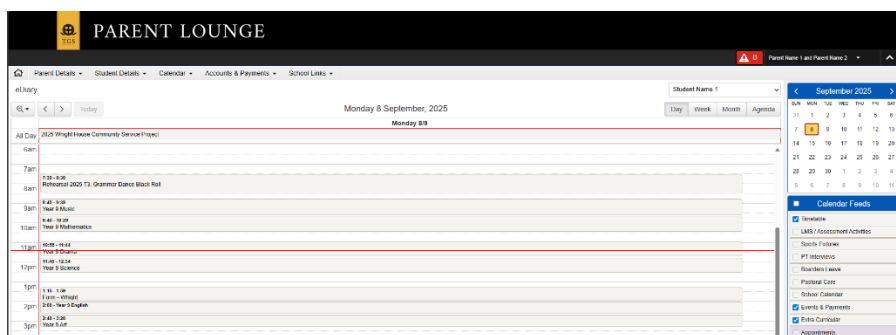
TGS PARENT LOUNGE

0 Parent Name 1 and Parent Name 2

Parent Details ▾ Student Details ▾ Calendar ▾ Accounts & Payments ▾ School Links ▾

eDiary

Student Name 1

Today

Monday 8 September, 2025

Day Week Month Agenda

Monday 8/9

All Day 2025 Wright House Community Service Project

6am

7am

7:30 - 8:30
8am Rehearsal 2025 T3. Grammar Dance Black Roll

8:45 - 9:30
9am Year 9 Music

9:40 - 10:20
10am Year 9 Mathematics

10:55 - 11:44
11am Year 9 Drama

11:45 - 12:34
12pm Year 9 Science

1pm

1:15 - 1:30
Form - Wright
2pm 2:05 - Year 9 English

2:40 - 3:30
3pm Year 9 Art

September 2025

SUN MON TUE WED THU FRI SAT
31 1 2 3 4 5 6
7 8 9 10 11 12 13
14 15 16 17 18 19 20
21 22 23 24 25 26 27
28 29 30 1 2 3 4
5 6 7 8 9 10 11

Calendar Feeds

Timetable
LMS / Assessment Activities
Sports Fixtures
PT Interviews
Boarders Leave
Pastoral Care
School Calendar
Events & Payments
Extra Curricular
Appointments